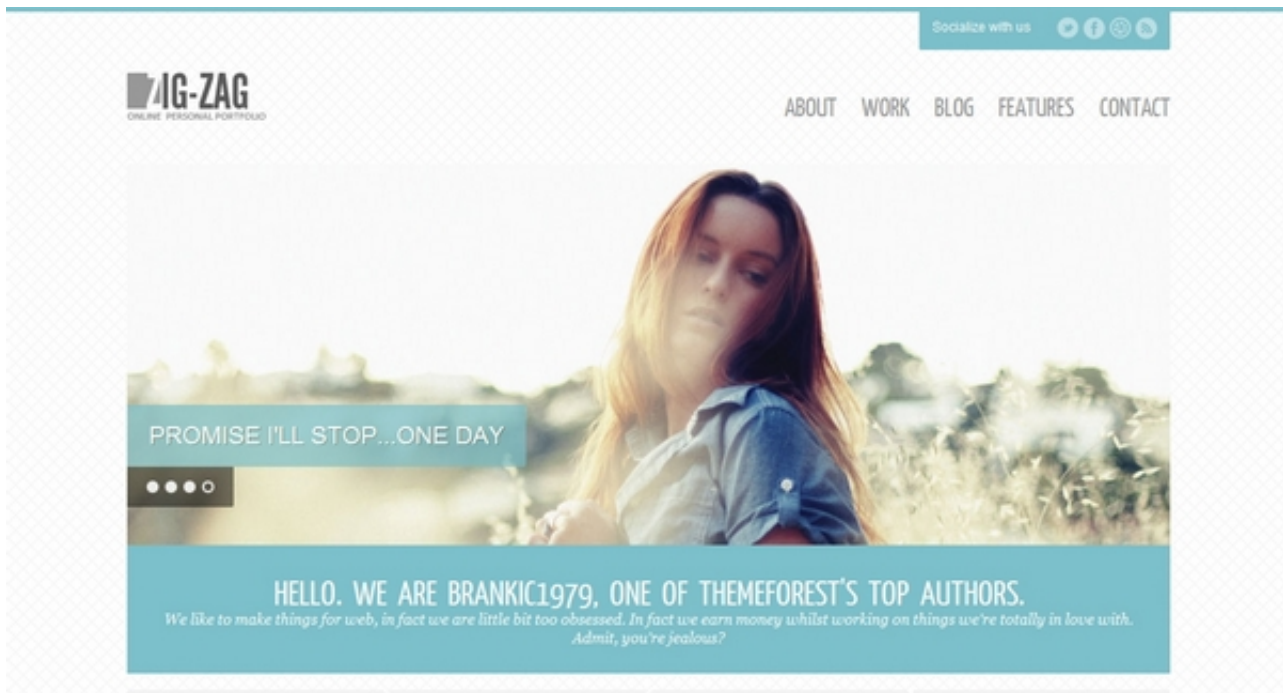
Socialize with us

ZIG-ZAG
ONLINE PERSONAL PORTFOLIO

ABOUT WORK BLOG FEATURES CONTACT

PROMISE I'LL STOP...ONE DAY

HELLO. WE ARE BRANKIC1979, ONE OF THEMEFOREST'S TOP AUTHORS.
We like to make things for web, in fact we are little bit too obsessed. In fact we earn money whilst working on things we're totally in love with. Admit, you're jealous?